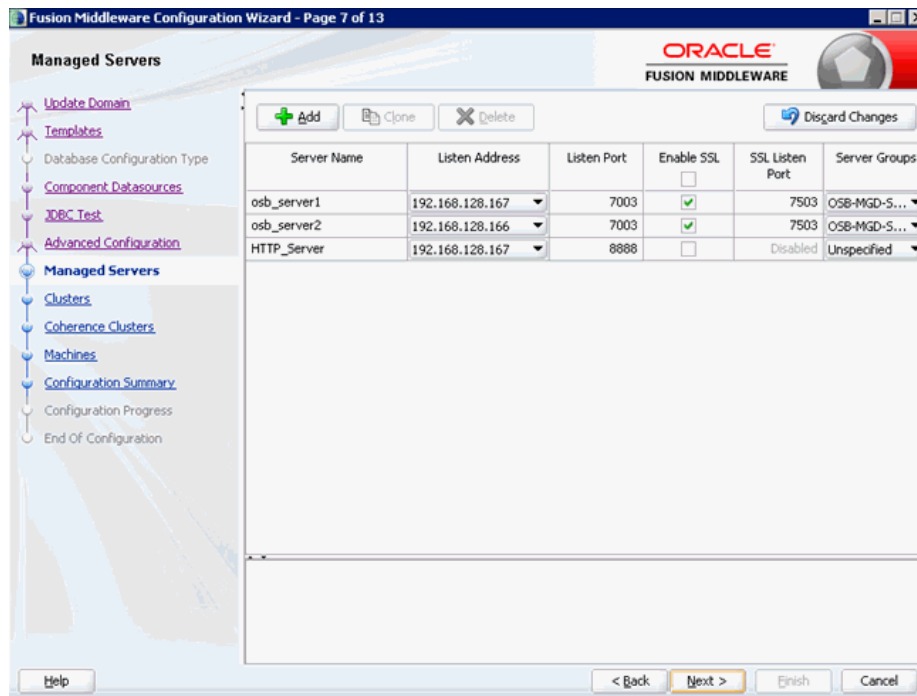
Fusion Middleware Configuration Wizard - Page 7 of 13

Managed Servers

ORACLE
FUSION MIDDLEWARE

Update Domain
Templates
Database Configuration Type
Component Datasources
JDBC Test
Advanced Configuration
Managed Servers
Clusters
Coherence Clusters
Machines
Configuration Summary
Configuration Progress
End Of Configuration

Add
Clone
Delete
Discard Changes

| Server Name | Listen Address | Listen Port | Enable SSL | SSL Listen Port | Server Groups |
|---|---|---|---|---|---|
| osb_server1 | 192.168.128.167 | 7003 | ✔ | 7503 | OSB-MGD-S... |
| osb_server2 | 192.168.128.166 | 7003 | ✔ | 7503 | OSB-MGD-S... |
| HTTP_Server | 192.168.128.167 | 8888 | | Disabled | Unspecified |

Help
< Back
Next >
Finish
Cancel